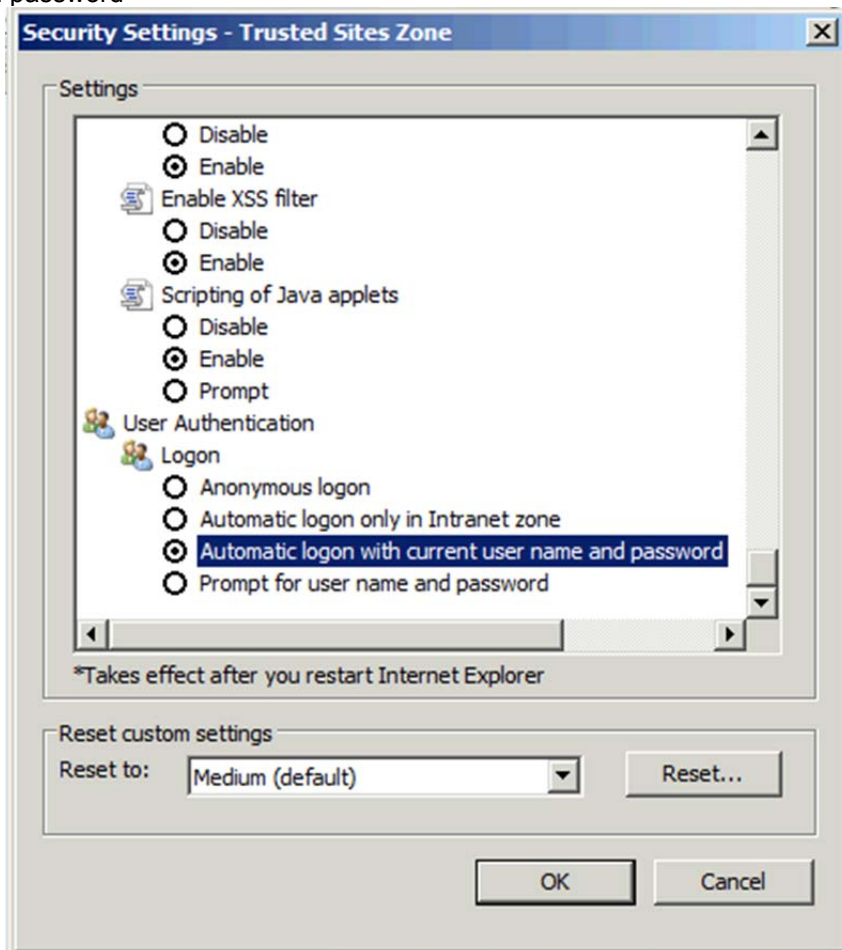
password

Security Settings - Trusted Sites Zone

Settings

Disable
Enable
Enable XSS filter
Disable
Enable
Scripting of Java applets
Disable
Enable
Prompt
User Authentication
Logon
Anonymous logon
Automatic logon only in Intranet zone
Automatic logon with current user name and password
Prompt for user name and password

*Takes effect after you restart Internet Explorer

Reset custom settings
Reset to: Medium (default) Reset...

OK Cancel